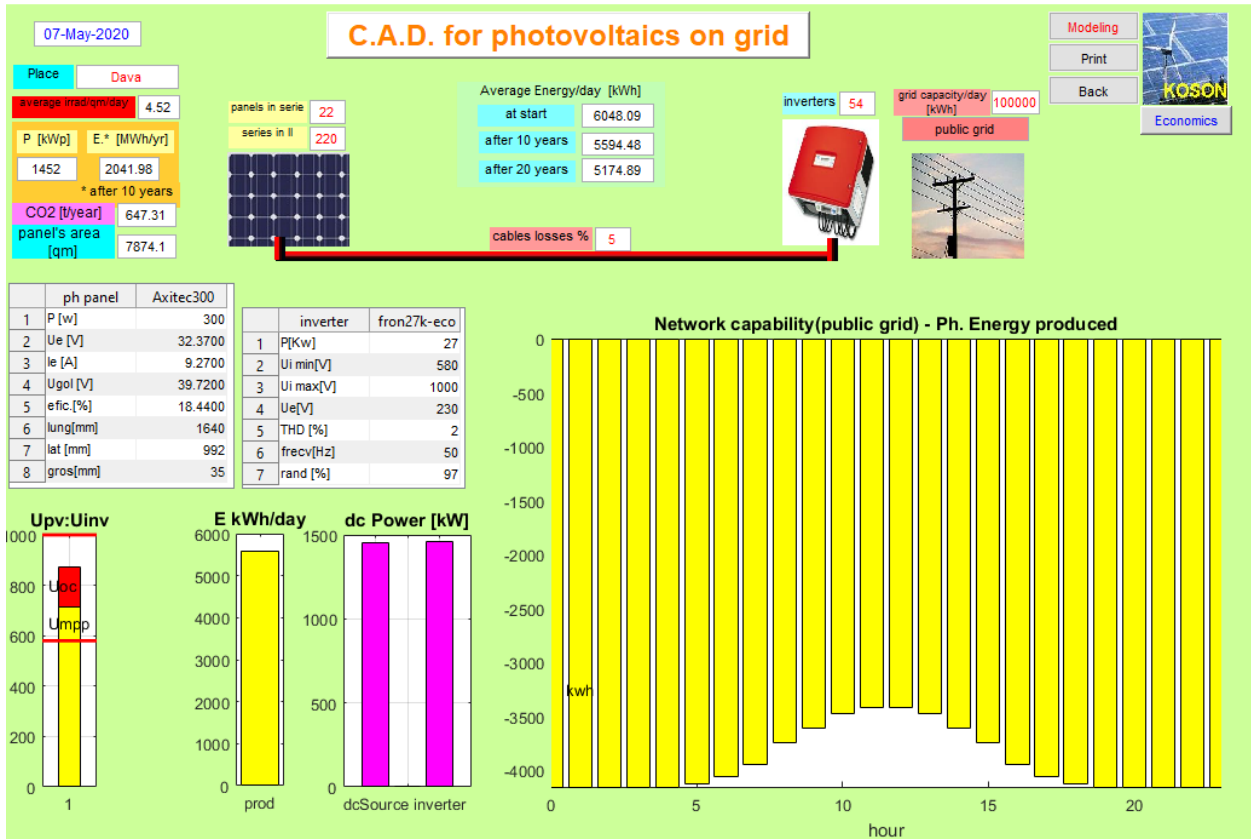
07-May-2020

C.A.D. for photovoltaics on grid

Modeling
Print
Back
KOSON
Economics

Place Dava
average irrad/qm/day 4.52
P [kWp] E.* [MWh/yr]
1452 2041.98
* after 10 years
CO2 [t/year] 647.31
panel's area [qm] 7874.1

panels in serie 22
series in II 220

Average Energy/day [kWh]
at start 6048.09
after 10 years 5594.48
after 20 years 5174.89

inverters 54

grid capacity/day [kWh] 100000
public grid

cables losses % 5

| | ph panel | Axitec300 |
|---|---|---|
| 1 | P [w] | 300 |
| 2 | Ue [V] | 32.3700 |
| 3 | Ie [A] | 9.2700 |
| 4 | Ugol [V] | 39.7200 |
| 5 | efic.[%] | 18.4400 |
| 6 | lung[mm] | 1640 |
| 7 | lat [mm] | 992 |
| 8 | gros[mm] | 35 |

| | inverter | fron27k-eco |
|---|---|---|
| 1 | P[Kw] | 27 |
| 2 | Ui min[V] | 580 |
| 3 | Ui max[V] | 1000 |
| 4 | Ue[V] | 230 |
| 5 | THD [%] | 2 |
| 6 | frecv[Hz] | 50 |
| 7 | rand [%] | 97 |

Network capability(public grid) - Ph. Energy produced
0
-500
-1000
-1500
-2000
-2500
-3000
-3500
-4000
kwh
0 5 10 15 20
hour

Upv:Uinv
1000
800
600
400
200
0
Uoc
Umpp
1

E kWh/day
6000
5000
4000
3000
2000
1000
0
prod

dc Power [kW]
1500
1000
500
0
dcSource inverter